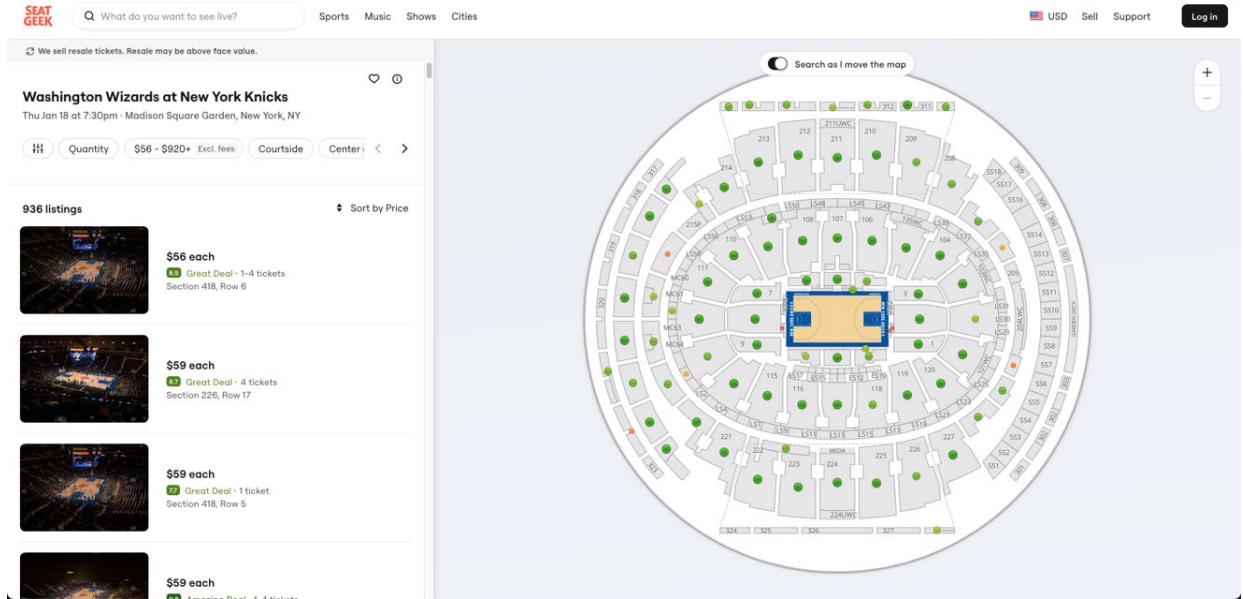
SEAT GEEK

What do you want to see live?

Sports Music Shows Cities

USD Sell Support Log in

We sell resale tickets. Resale may be above face value.

Washington Wizards at New York Knicks

Thu Jan 18 at 7:30pm · Madison Square Garden, New York, NY

Quantity $56 - $920+ Excl. fees Courtside Center

936 listings

Sort by Price

$56 each
8.5 Great Deal · 1-4 tickets
Section 418, Row 6

$59 each
8.7 Great Deal · 4 tickets
Section 226, Row 17

$59 each
7.7 Great Deal · 1 ticket
Section 418, Row 5

$59 each

Search as I move the map

+
−

213 212 211 210 209 211UWC 214 208 215 110 108 107 106 105 104 111 7 3 5 9 1 115 116 117 118 119 120 221 222 223 224 225 226 227 224UWC 205 MEDIA 312 311 324 325 326 327 317 318 319 320 323 MC60 MC61 MC63 MC64 SS18 SS17 SS16 SS14 SS13 SS12 SS11 SS10 SS9 SS8 SS7 SS6 SS5 SS4 SS3 SS2 SS1 306 305 304 303 302 301 300 307 GARDEN DECK 204UWC